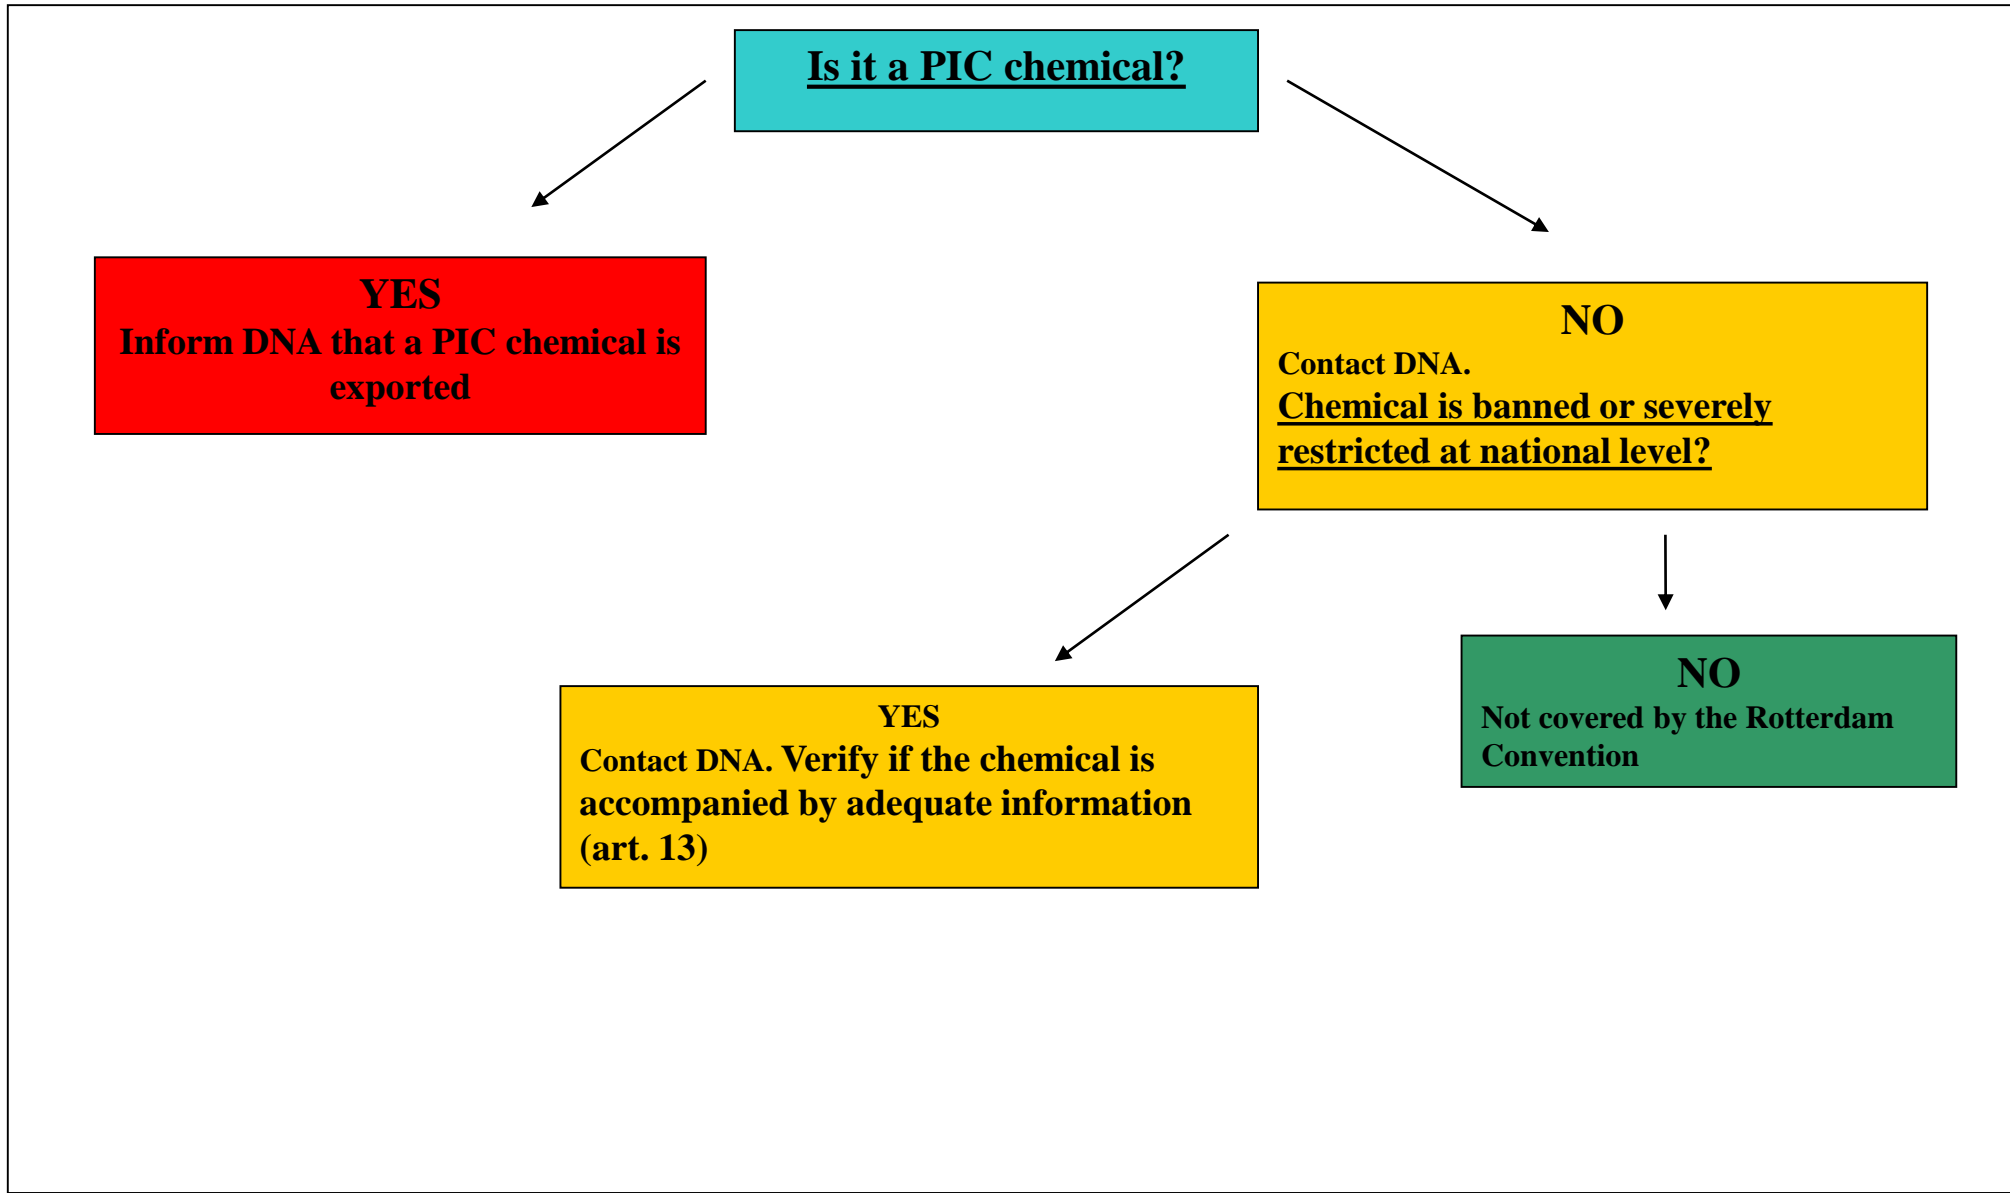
Is it a PIC chemical?

YES
Inform DNA that a PIC chemical is exported

NO
Contact DNA.
Chemical is banned or severely restricted at national level?

YES
Contact DNA. Verify if the chemical is accompanied by adequate information (art. 13)

NO
Not covered by the Rotterdam Convention